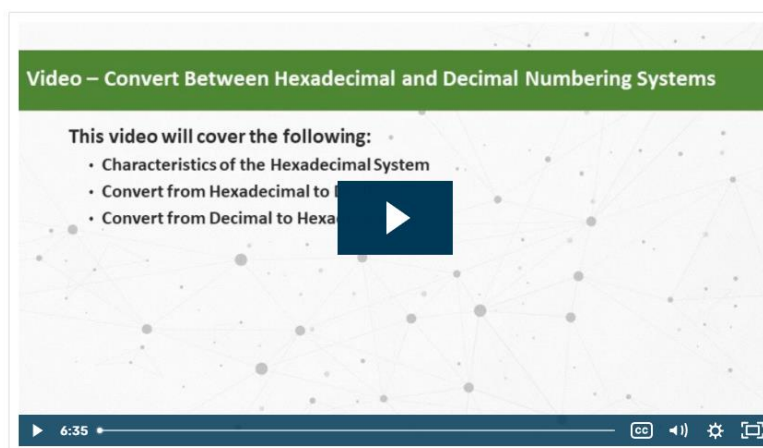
Video – Convert Between Hexadecimal and Decimal Numbering Systems

This video will cover the following:

• Characteristics of the Hexadecimal System
• Convert from Hexadecimal to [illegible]
• Convert from Decimal to Hexa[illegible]

6:35

CC